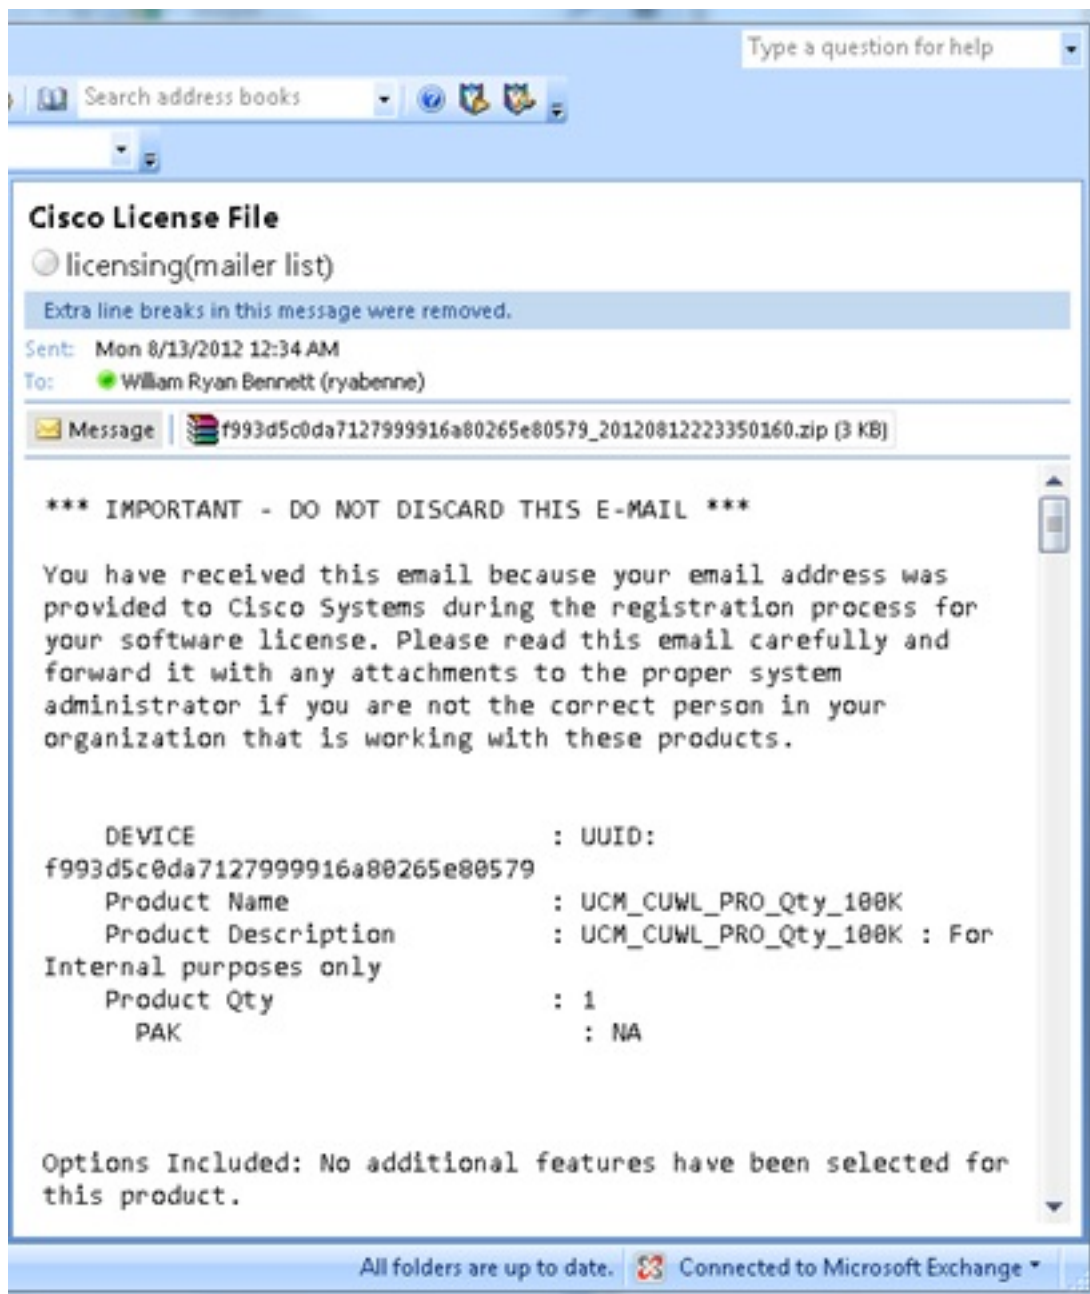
Type a question for help

Search address books

Cisco License File

licensing(mailer list)

Extra line breaks in this message were removed.

Sent: Mon 8/13/2012 12:34 AM

To: William Ryan Bennett (ryabenne)

Message f993d5c0da7127999916a80265e80579_20120812223350160.zip (3 KB)

*** IMPORTANT - DO NOT DISCARD THIS E-MAIL ***

You have received this email because your email address was provided to Cisco Systems during the registration process for your software license. Please read this email carefully and forward it with any attachments to the proper system administrator if you are not the correct person in your organization that is working with these products.

DEVICE : UUID: f993d5c0da7127999916a80265e80579
Product Name : UCM_CUWL_PRO_Qty_100K
Product Description : UCM_CUWL_PRO_Qty_100K : For Internal purposes only
Product Qty : 1
PAK : NA

Options Included: No additional features have been selected for this product.

All folders are up to date. Connected to Microsoft Exchange